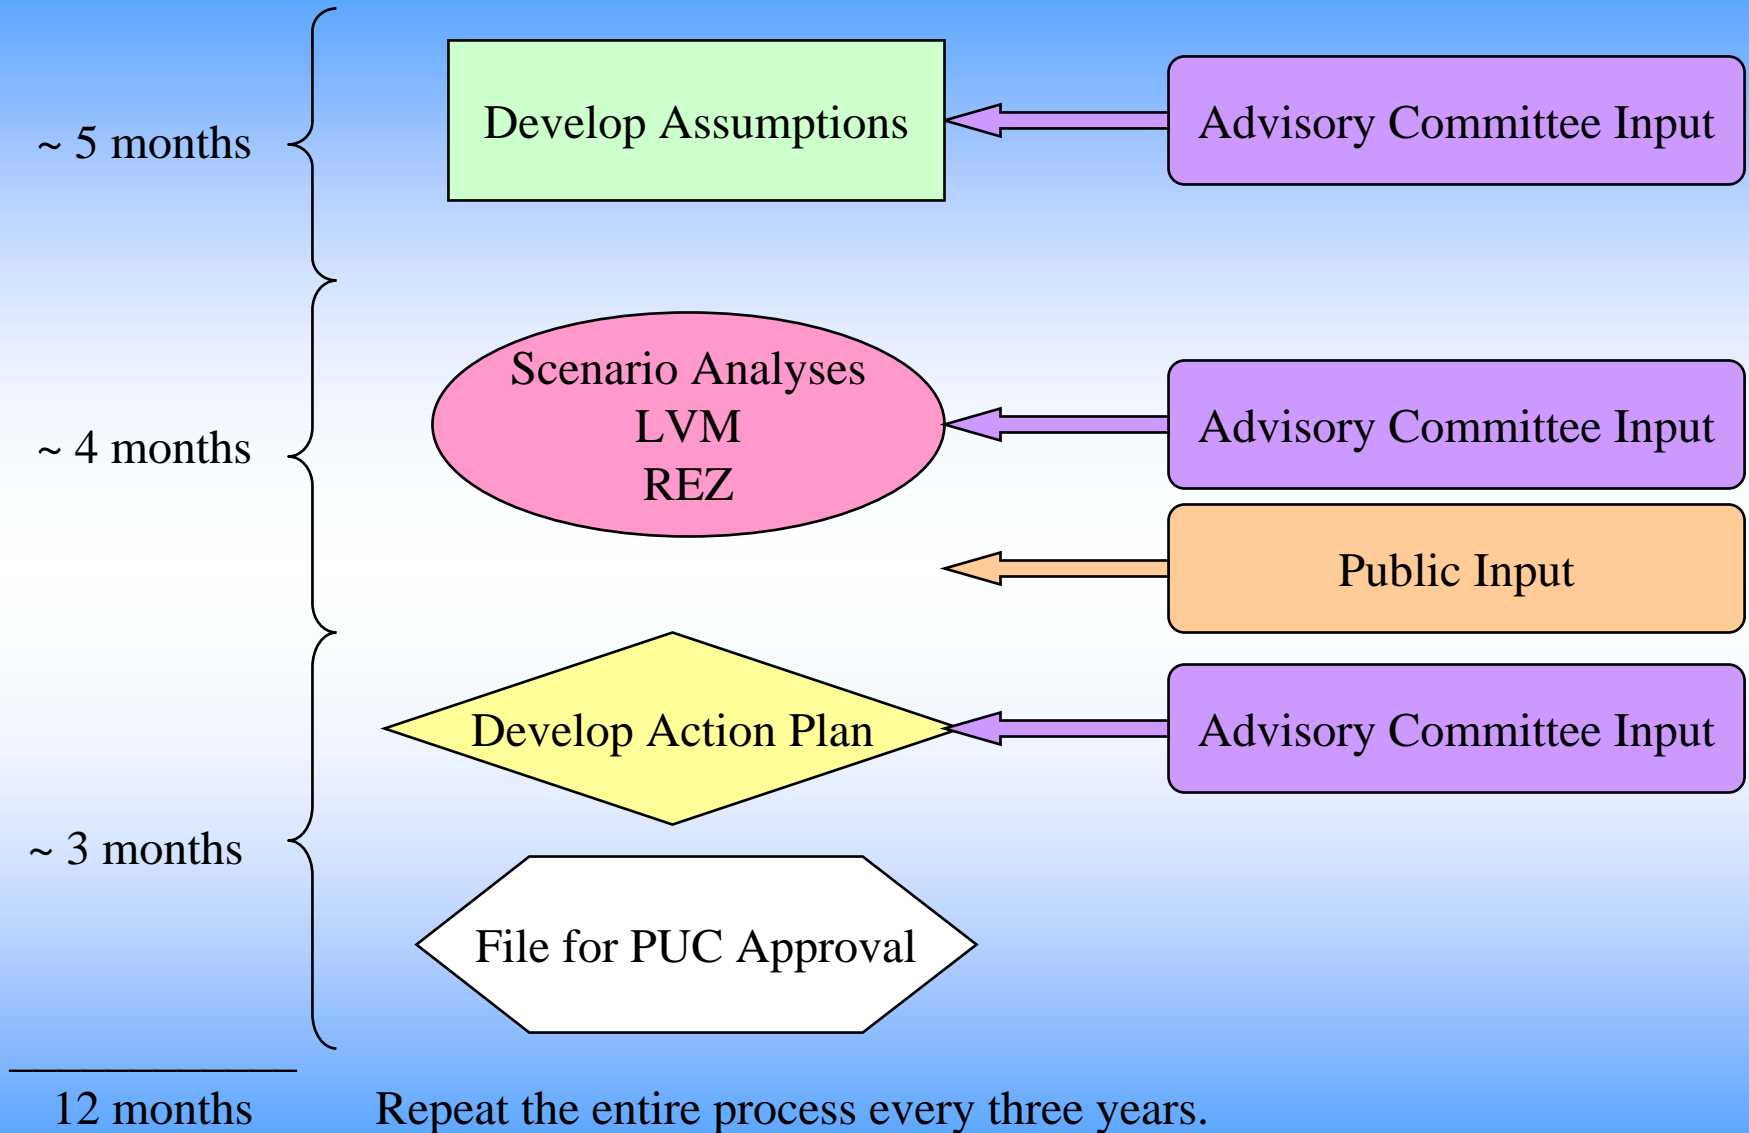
~ 5 months

Develop Assumptions

Advisory Committee Input

~ 4 months

Scenario Analyses
LVM
REZ

Advisory Committee Input

Public Input

Develop Action Plan

Advisory Committee Input

~ 3 months

File for PUC Approval

12 months

Repeat the entire process every three years.